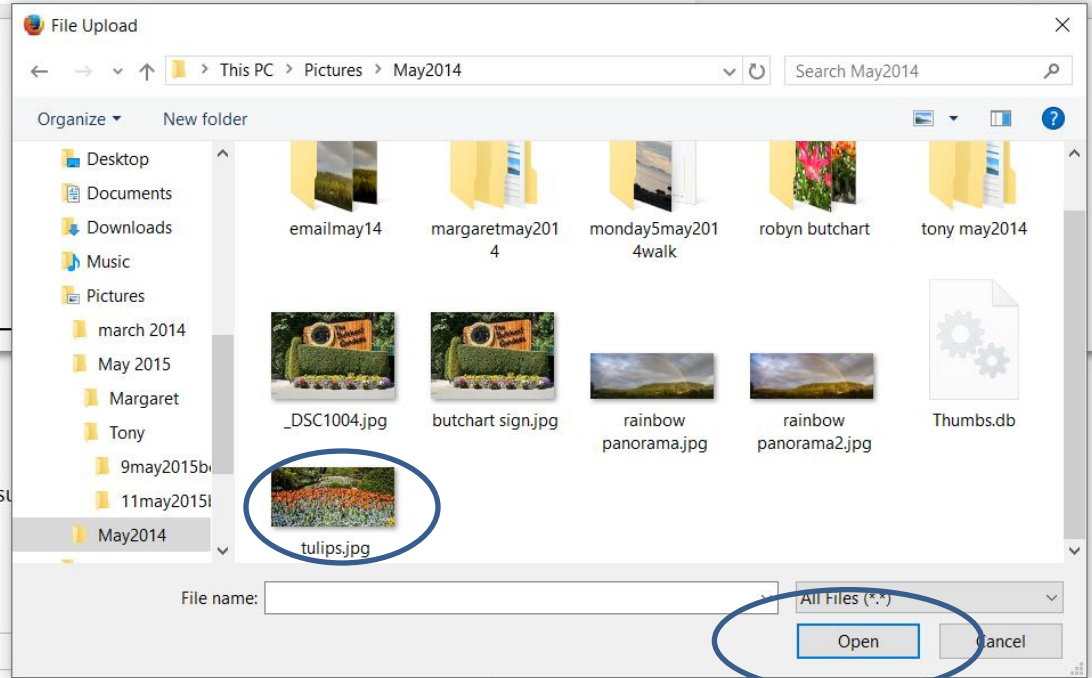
File Upload

This PC > Pictures > May2014

Search May2014

Organize ▾

New folder

Desktop
Documents
Downloads
Music
Pictures
march 2014
May 2015
Margaret
Tony
9may2015b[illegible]
11may2015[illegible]
May2014

emailmay14
margaretmay2014
monday5may2014walk
robyn butchart
tony may2014

_DSC1004.jpg
butchart sign.jpg
rainbow panorama.jpg
rainbow panorama2.jpg
Thumbs.db

tulips.jpg

File name:

All Files (*.*)

Open

Cancel